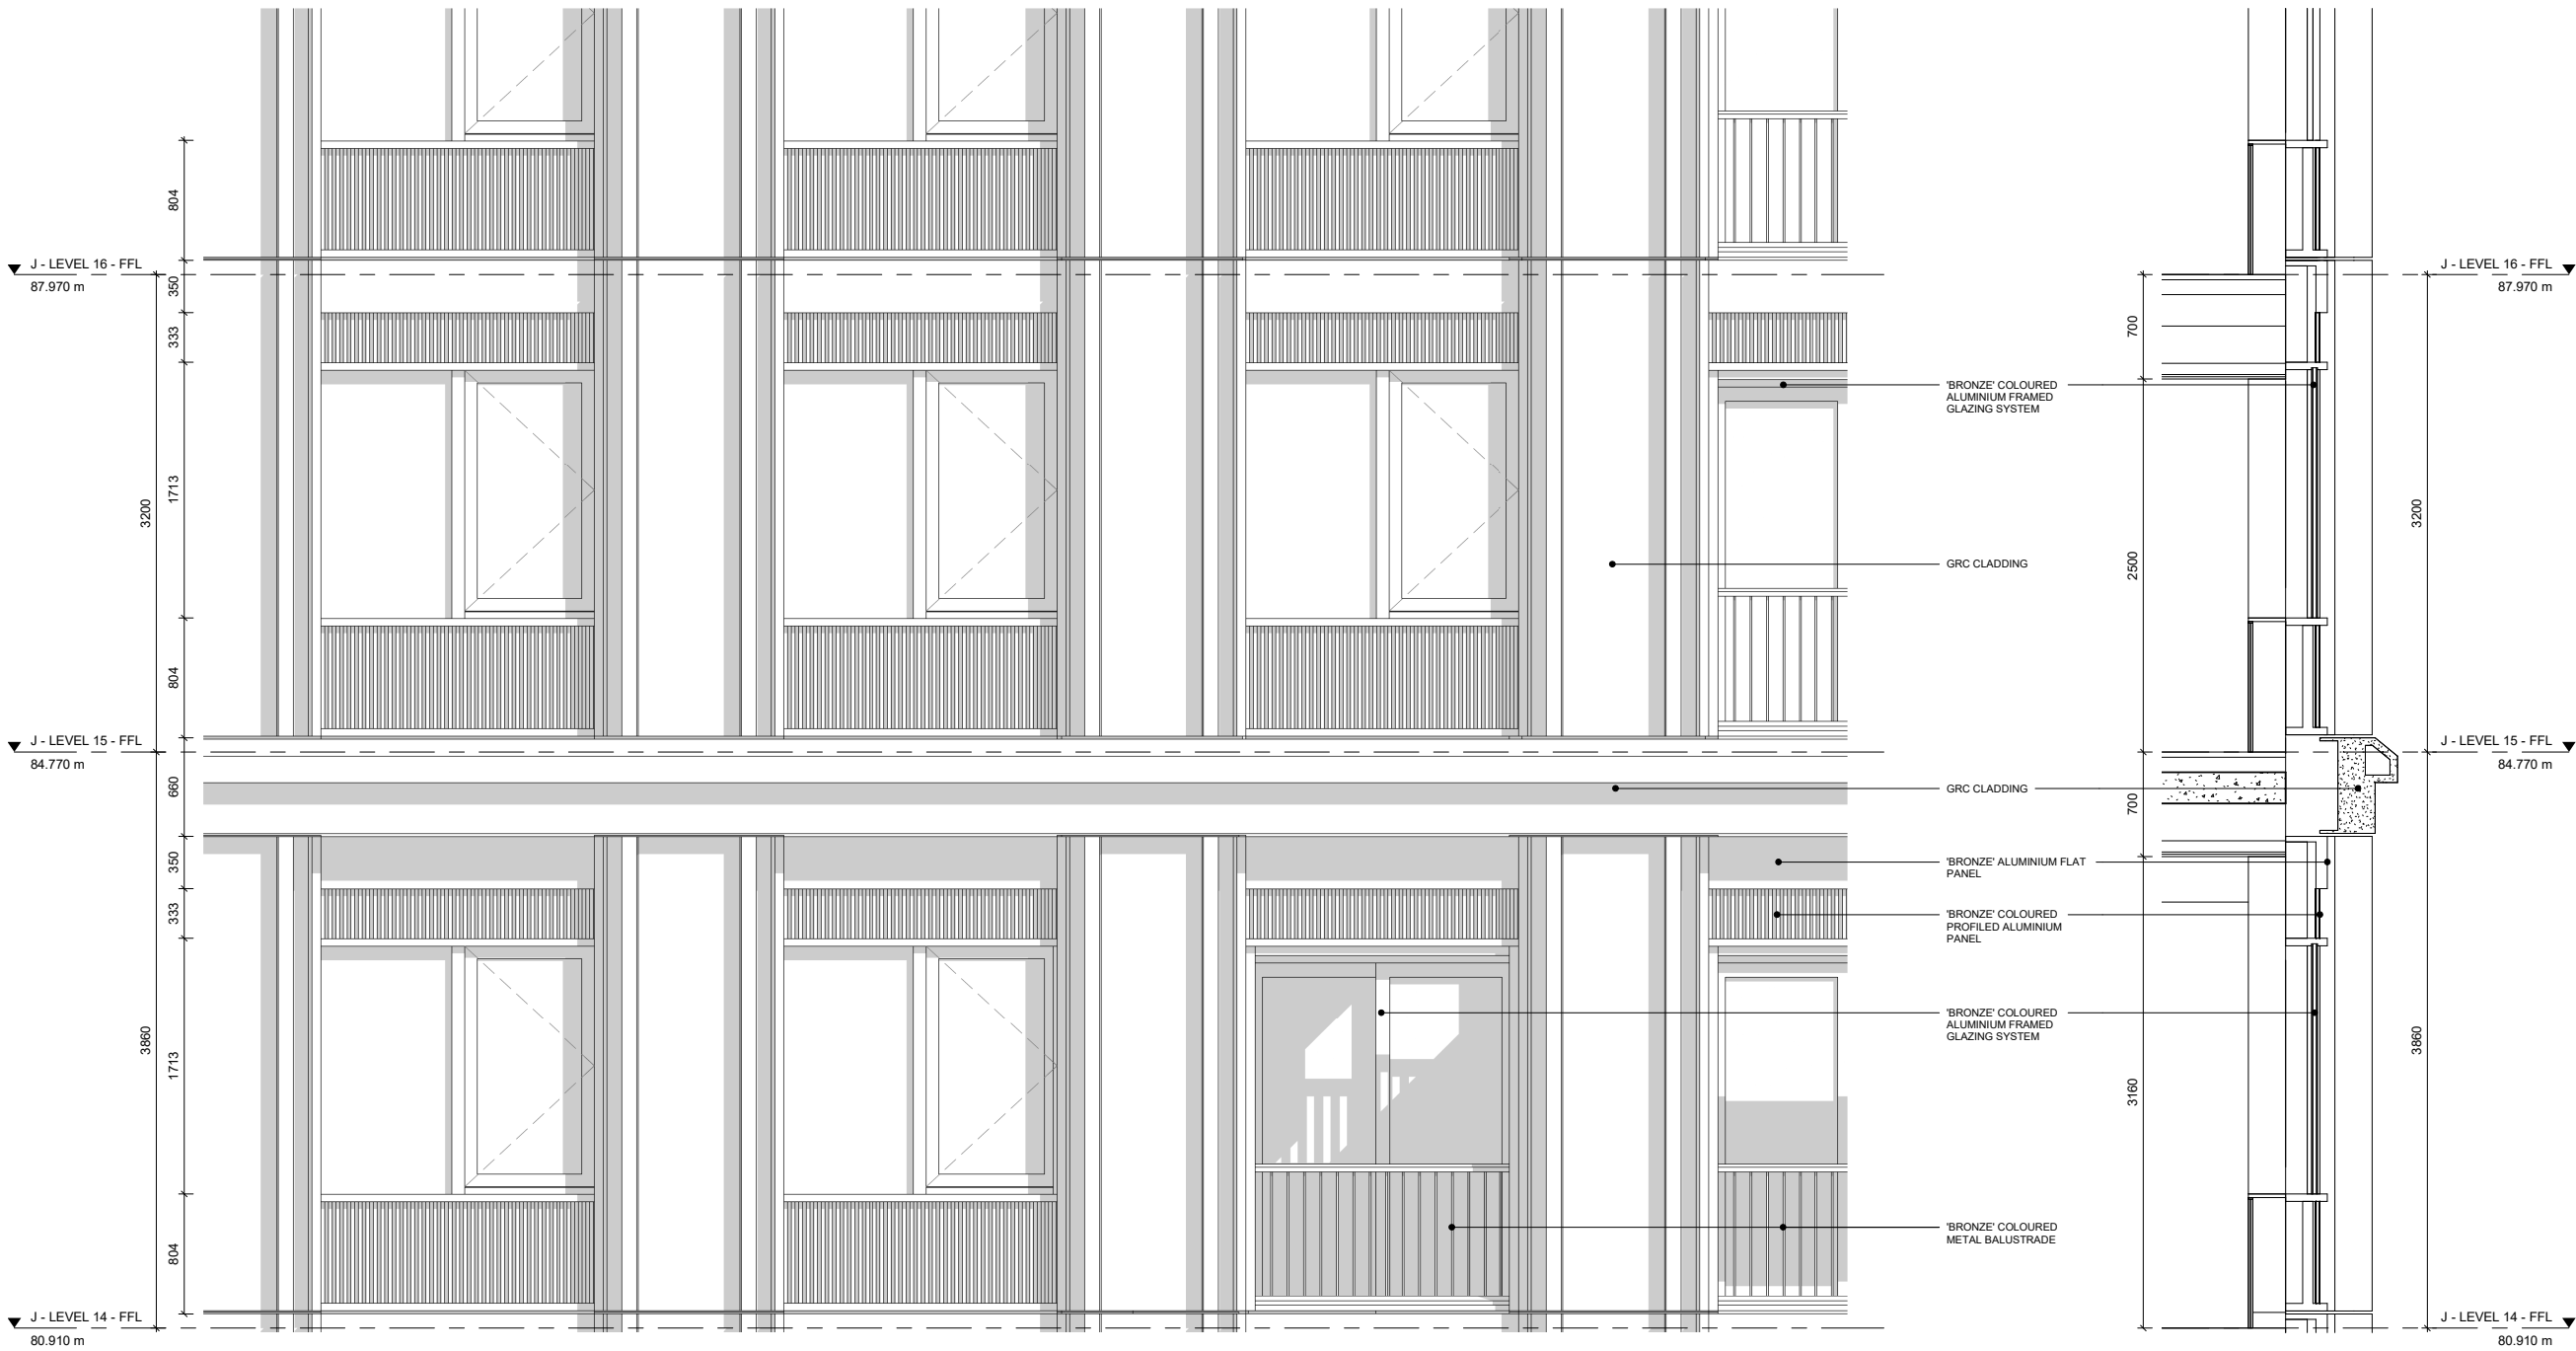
804

J - LEVEL 16 - FFL
87.970 m

350
333
3200
1713
804

J - LEVEL 15 - FFL
84.770 m

660
350
333
3860
1713
804

J - LEVEL 14 - FFL
80.910 m

'BRONZE' COLOURED ALUMINIUM FRAMED GLAZING SYSTEM

GRC CLADDING

GRC CLADDING

'BRONZE' ALUMINIUM FLAT PANEL

'BRONZE' COLOURED PROFILED ALUMINIUM PANEL

'BRONZE' COLOURED ALUMINIUM FRAMED GLAZING SYSTEM

'BRONZE' COLOURED METAL BALUSTRADE

700
2500
700
3160

J - LEVEL 16 - FFL
87.970 m
3200
J - LEVEL 15 - FFL
84.770 m
3860
J - LEVEL 14 - FFL
80.910 m